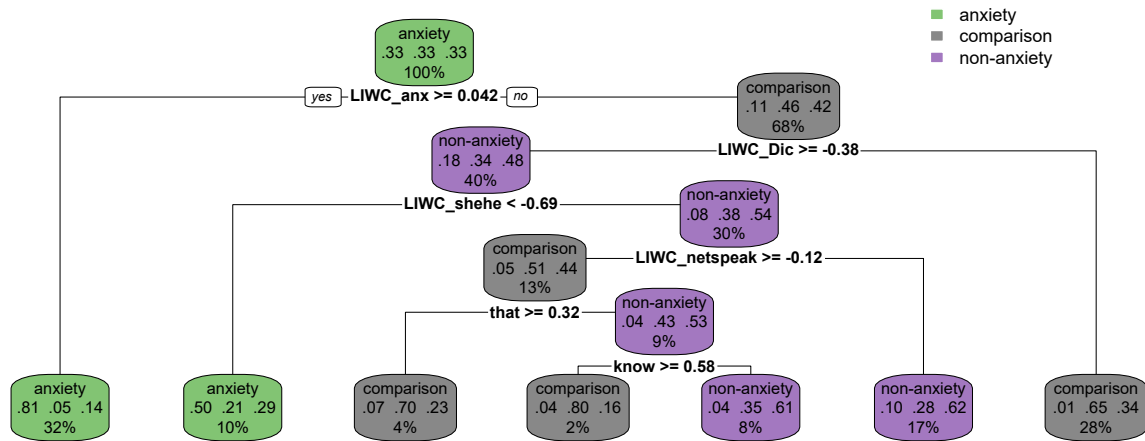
anxiety
comparison
non-anxiety

anxiety
.33 .33 .33
100%

yes LIWC_anx >= 0.042 no

comparison
.11 .46 .42
68%

non-anxiety
.18 .34 .48
40%

LIWC_Dic >= -0.38

LIWC_shehe < -0.69

non-anxiety
.08 .38 .54
30%

comparison
.05 .51 .44
13%

LIWC_netspeak >= -0.12

non-anxiety
.04 .43 .53
9%

that >= 0.32

know >= 0.58

anxiety
.81 .05 .14
32%

anxiety
.50 .21 .29
10%

comparison
.07 .70 .23
4%

comparison
.04 .80 .16
2%

non-anxiety
.04 .35 .61
8%

non-anxiety
.10 .28 .62
17%

comparison
.01 .65 .34
28%